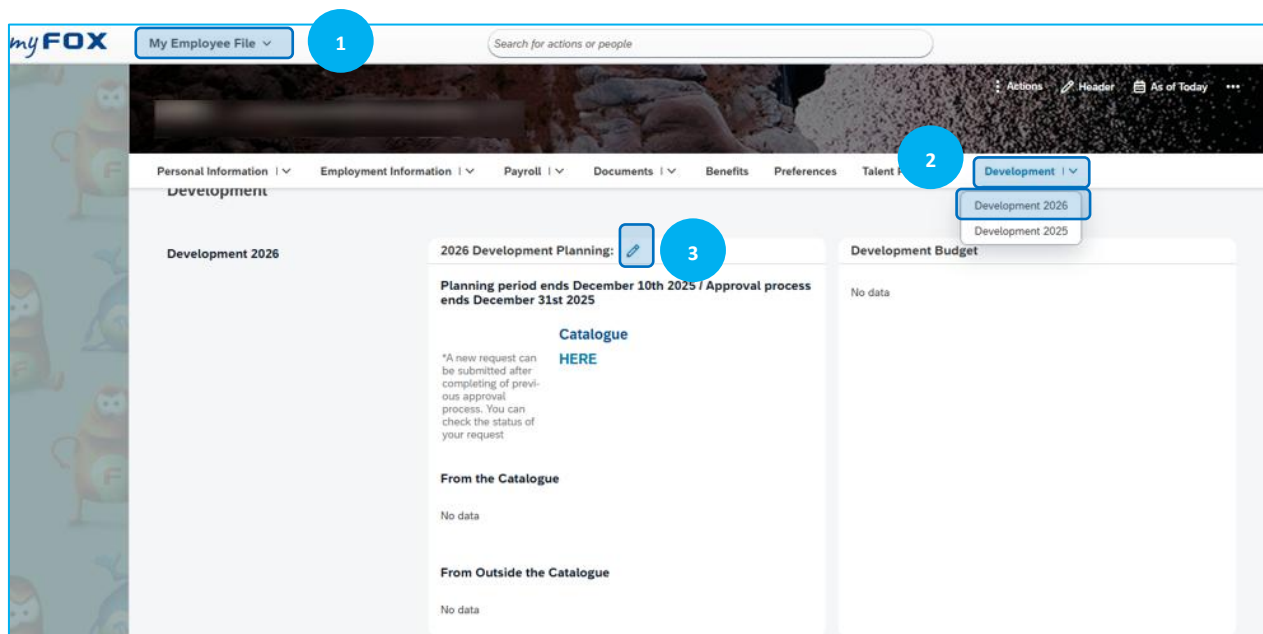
myFOX

My Employee File

1

Search for actions or people

Actions Header As of Today •••

Personal Information | Employment Information | Payroll | Documents | Benefits Preferences Talent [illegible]

2

Development |

Development 2026

Development 2025

Development

Development 2026

2026 Development Planning:

3

Development Budget

Planning period ends December 10th 2025 / Approval process ends December 31st 2025

No data

*A new request can be submitted after completing of previous approval process. You can check the status of your request

Catalogue HERE

From the Catalogue

No data

From Outside the Catalogue

No data